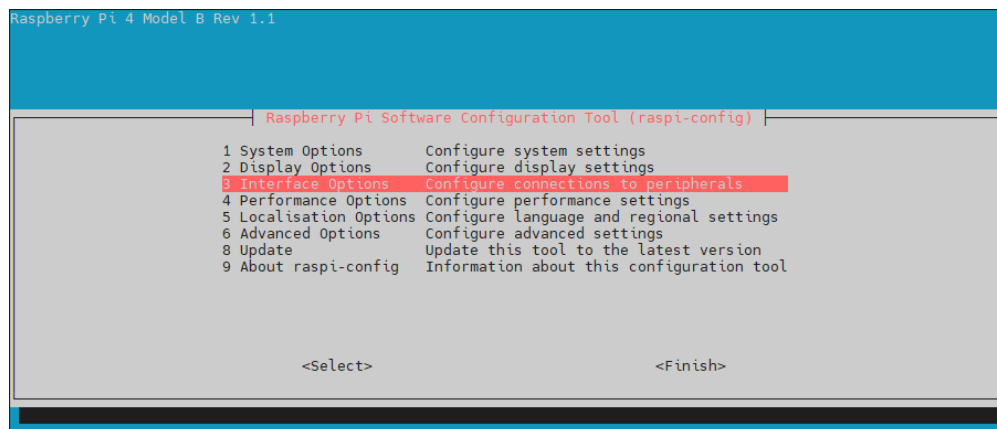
Raspberry Pi 4 Model B Rev 1.1

Raspberry Pi Software Configuration Tool (raspi-config)

| | |
|---|---|
| 1 System Options | Configure system settings |
| 2 Display Options | Configure display settings |
| 3 Interface Options | Configure connections to peripherals |
| 4 Performance Options | Configure performance settings |
| 5 Localisation Options | Configure language and regional settings |
| 6 Advanced Options | Configure advanced settings |
| 8 Update | Update this tool to the latest version |
| 9 About raspi-config | Information about this configuration tool |

<Select>

<Finish>